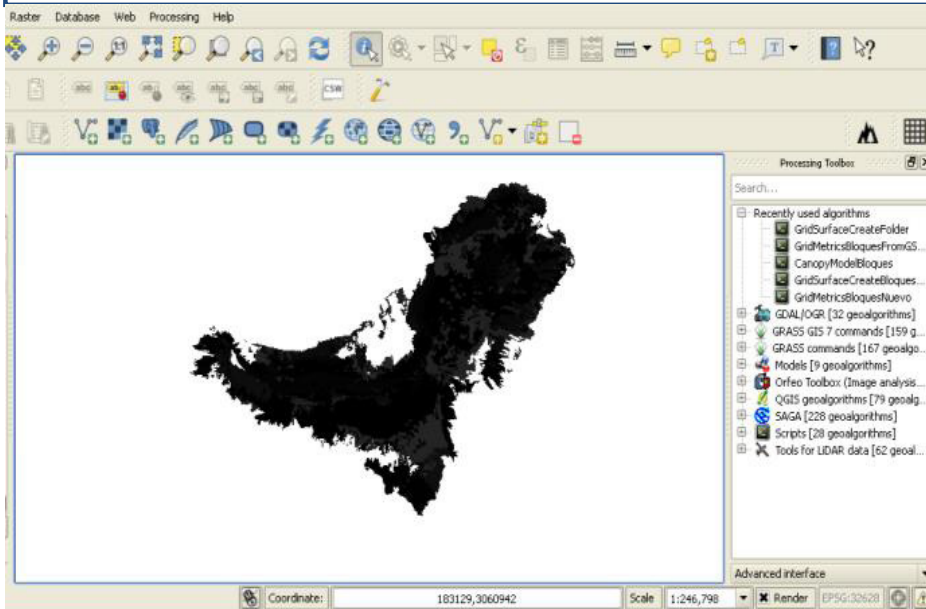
Raster Database Web Processing Help

abc abc abc abc abc abc abc CSW

Processing Toolbox

Search...

Recently used algorithms
GridSurfaceCreateFolder
GridMetricsBloquesFromGS...
CanopyModelBloques
GridSurfaceCreateBloques...
GridMetricsBloquesNuevo
GDAL/OGR [32 geoalgorithms]
GRASS GIS 7 commands [159 g...
GRASS commands [167 geoalgo...
Models [9 geoalgorithms]
Orfeo Toolbox (Image analysis...
QGIS geoalgorithms [79 geoalg...
SAGA [228 geoalgorithms]
Scripts [28 geoalgorithms]
Tools for LiDAR data [62 geoal...

Advanced interface

Coordinate: 183129,3060942 Scale 1:246,798 Render EPSG:32628